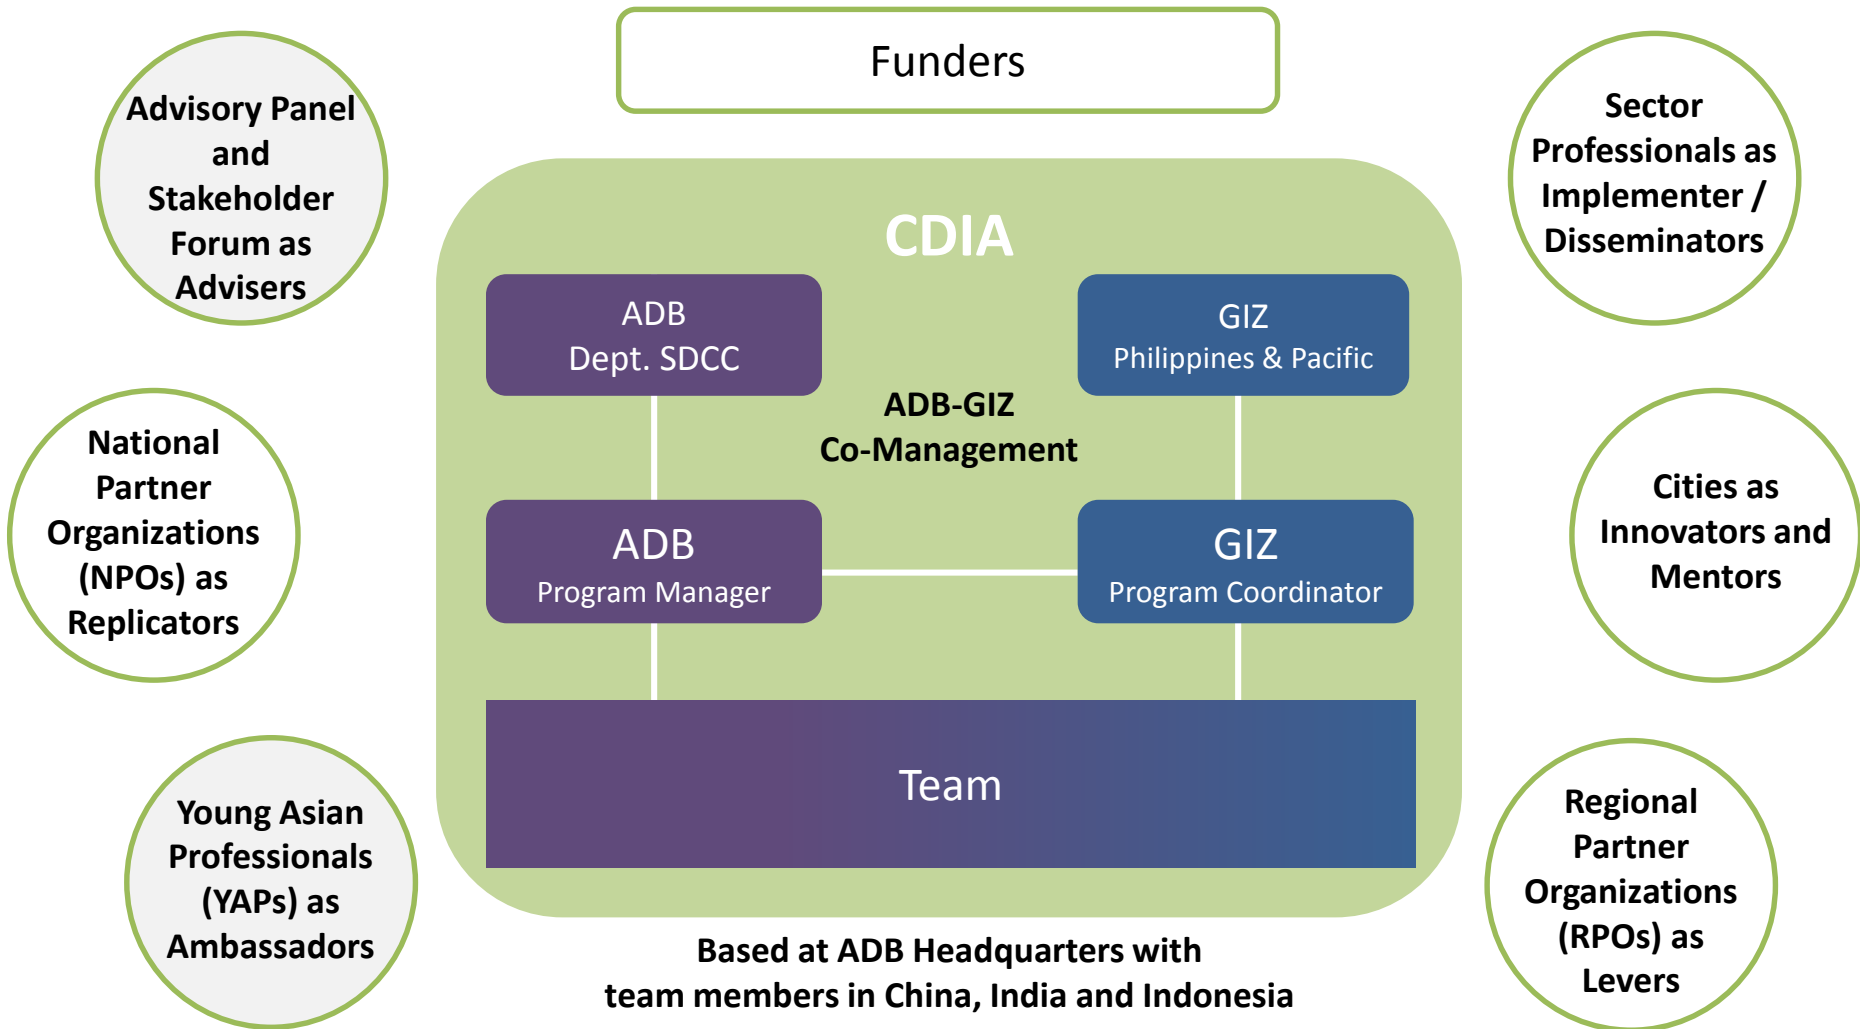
Funders

Advisory Panel and Stakeholder Forum as Advisers

Sector Professionals as Implementer / Disseminators

CDIA

ADB
Dept. SDCC

GIZ
Philippines & Pacific

ADB-GIZ
Co-Management

National Partner Organizations (NPOs) as Replicators

Cities as Innovators and Mentors

ADB
Program Manager

GIZ
Program Coordinator

Team

Young Asian Professionals (YAPs) as Ambassadors

Regional Partner Organizations (RPOs) as Levers

Based at ADB Headquarters with team members in China, India and Indonesia